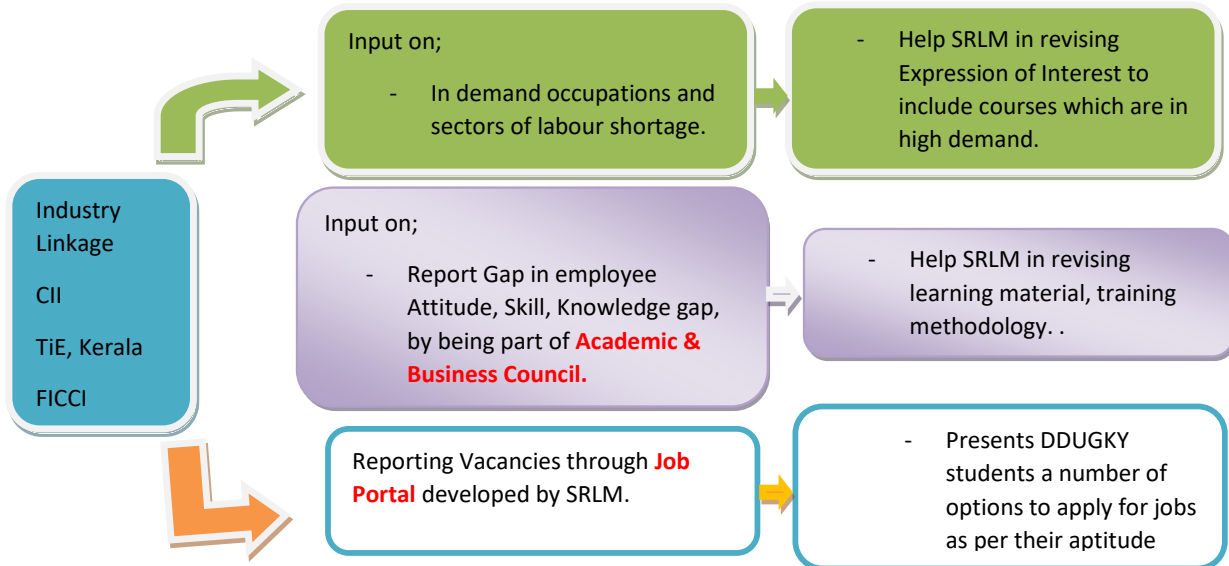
Industry Linkage

CII

TiE, Kerala

FICCI

Input on;

- In demand occupations and sectors of labour shortage.

- Help SRLM in revising Expression of Interest to include courses which are in high demand.

Input on;

- Report Gap in employee Attitude, Skill, Knowledge gap, by being part of Academic & Business Council.

- Help SRLM in revising learning material, training methodology. .

Reporting Vacancies through Job Portal developed by SRLM.

- Presents DDUGKY students a number of options to apply for jobs as per their aptitude